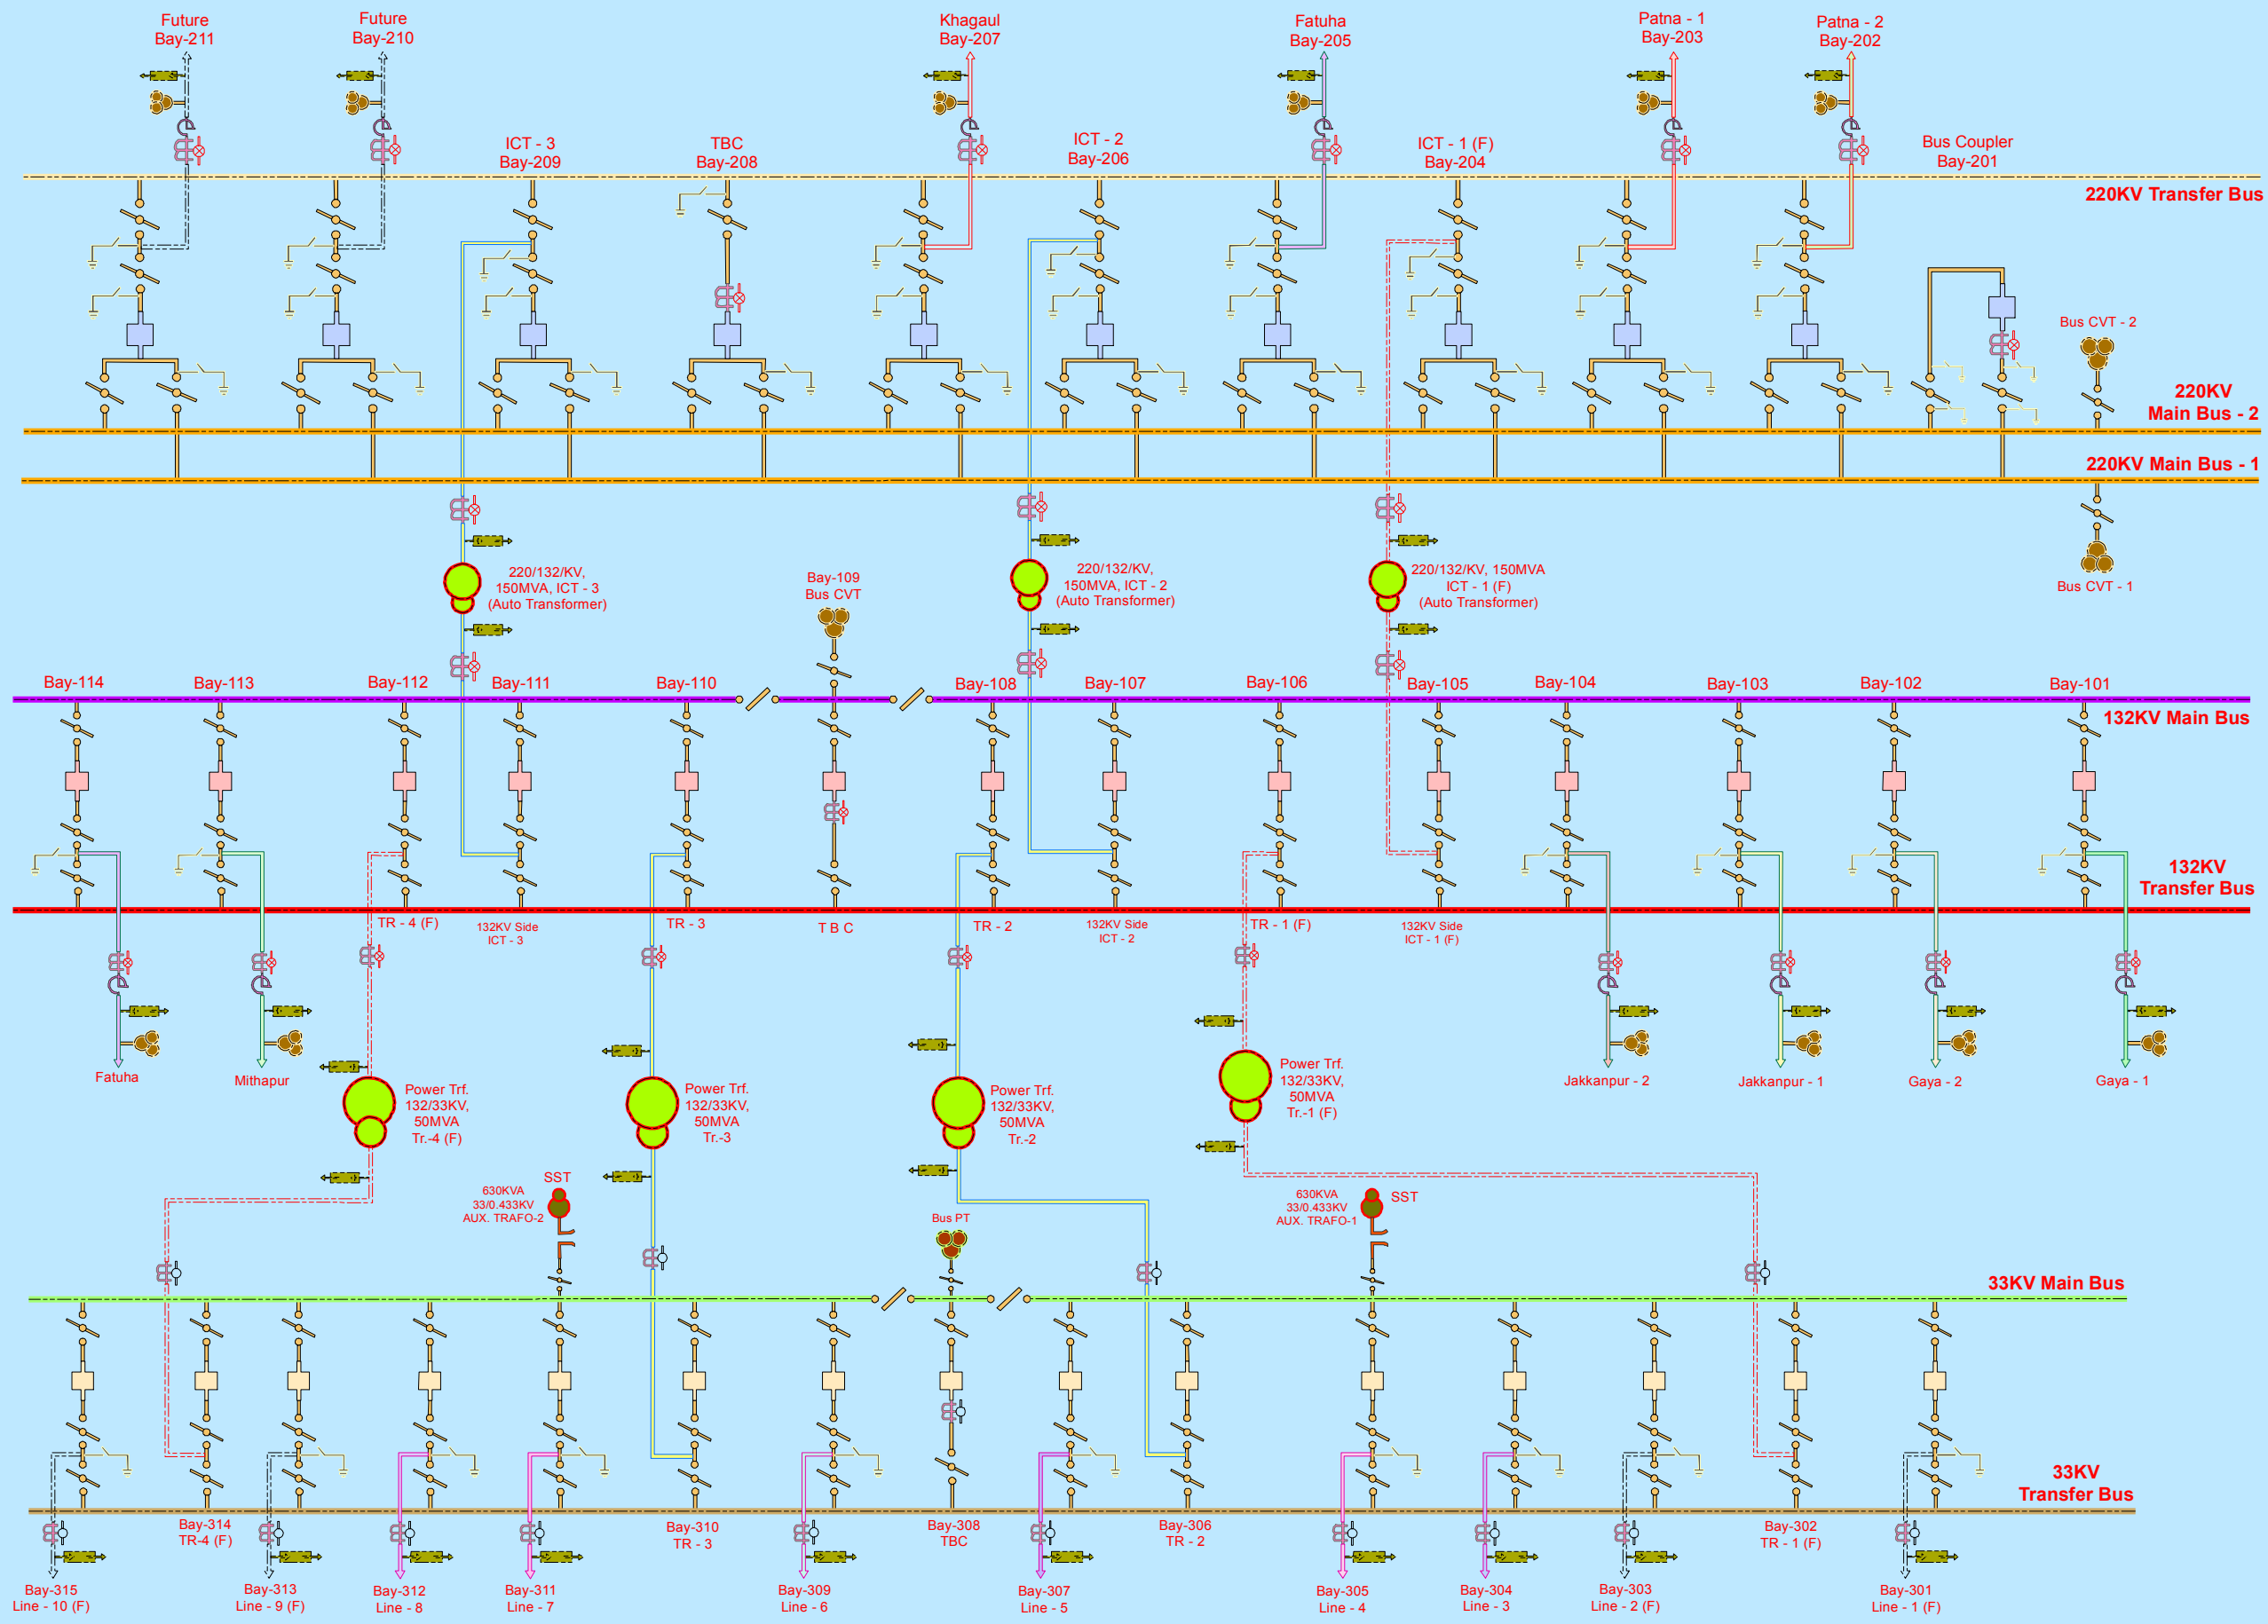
Future
Bay-211

Future
Bay-210

Khagaul
Bay-207

Fatuha
Bay-205

Patna - 1
Bay-203

Patna - 2
Bay-202

ICT - 3
Bay-209

TBC
Bay-208

ICT - 2
Bay-206

ICT - 1 (F)
Bay-204

Bus Coupler
Bay-201

220KV Transfer Bus

Bus CVT - 2

220KV
Main Bus - 2

220KV Main Bus - 1

220/132/KV,
150MVA, ICT - 3
(Auto Transformer)

220/132/KV,
150MVA, ICT - 2
(Auto Transformer)

220/132/KV, 150MVA
ICT - 1 (F)
(Auto Transformer)

Bus CVT - 1

Bay-109
Bus CVT

Bay-114 Bay-113 Bay-112 Bay-111 Bay-110 Bay-108 Bay-107 Bay-106 Bay-105 Bay-104 Bay-103 Bay-102 Bay-101

132KV Main Bus

132KV
Transfer Bus

TR - 4 (F)
132KV Side
ICT - 3
TR - 3
T B C
TR - 2
132KV Side
ICT - 2
TR - 1 (F)
132KV Side
ICT - 1 (F)

Fatuha
Mithapur
Jakkanpur - 2
Jakkanpur - 1
Gaya - 2
Gaya - 1

Power Trf.
132/33KV,
50MVA
Tr.-4 (F)

Power Trf.
132/33KV,
50MVA
Tr.-3

Power Trf.
132/33KV,
50MVA
Tr.-2

Power Trf.
132/33KV,
50MVA
Tr.-1 (F)

SST
630KVA
33/0.433KV
AUX. TRAFO-2

Bus PT

630KVA
33/0.433KV
AUX. TRAFO-1
SST

33KV Main Bus

33KV
Transfer Bus

Bay-314
TR-4 (F)
Bay-310
TR - 3
Bay-308
TBC
Bay-306
TR - 2
Bay-302
TR - 1 (F)

Bay-315
Line - 10 (F)
Bay-313
Line - 9 (F)
Bay-312
Line - 8
Bay-311
Line - 7
Bay-309
Line - 6
Bay-307
Line - 5
Bay-305
Line - 4
Bay-304
Line - 3
Bay-303
Line - 2 (F)
Bay-301
Line - 1 (F)